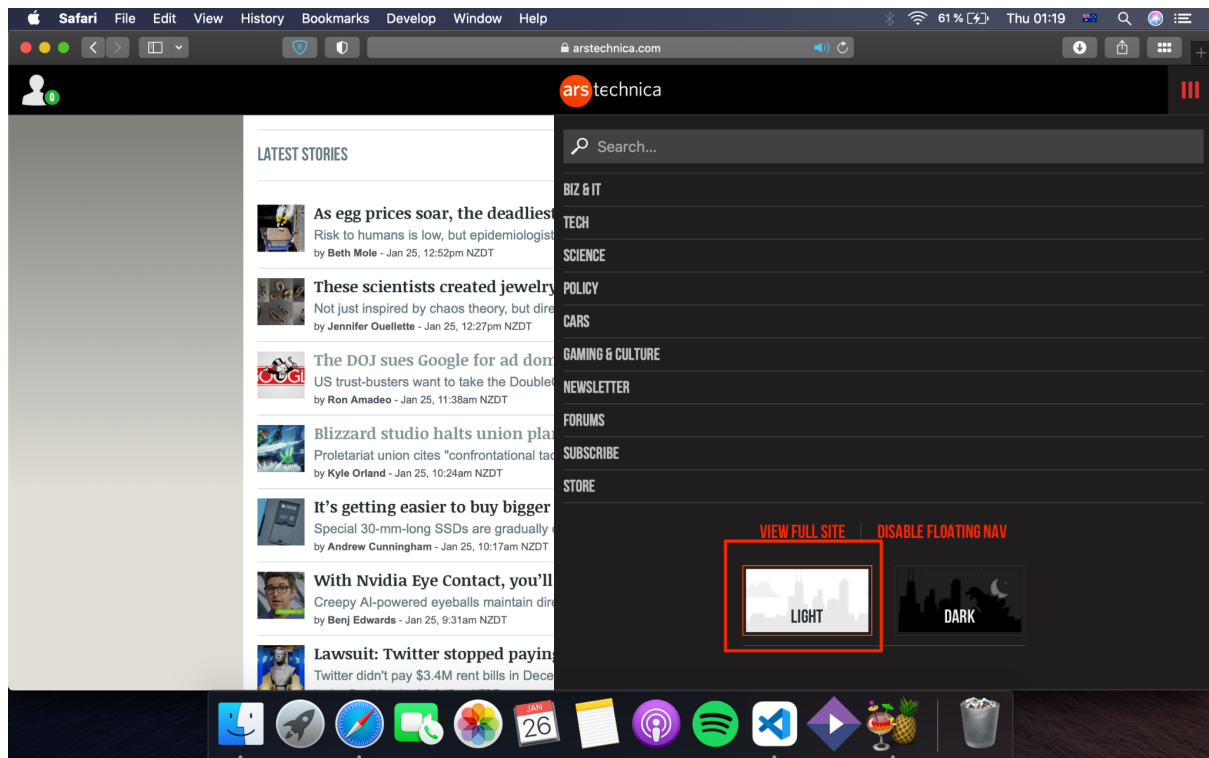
Safari File Edit View History Bookmarks Develop Window Help

61 % Thu 01:19

arstechnica.com

0

ars technica

LATEST STORIES

As egg prices soar, the deadliest
Risk to humans is low, but epidemiologist
by Beth Mole - Jan 25, 12:52pm NZDT

These scientists created jewelry
Not just inspired by chaos theory, but dire
by Jennifer Ouellette - Jan 25, 12:27pm NZDT

The DOJ sues Google for ad dom
US trust-busters want to take the Double
by Ron Amadeo - Jan 25, 11:38am NZDT

Blizzard studio halts union pla
Proletariat union cites "confrontational ta
by Kyle Orland - Jan 25, 10:24am NZDT

It's getting easier to buy bigger
Special 30-mm-long SSDs are gradually
by Andrew Cunningham - Jan 25, 10:17am NZDT

With Nvidia Eye Contact, you'll
Creepy AI-powered eyeballs maintain dire
by Benj Edwards - Jan 25, 9:31am NZDT

Lawsuit: Twitter stopped paying
Twitter didn't pay $3.4M rent bills in Dece

Search...

BIZ & IT
TECH
SCIENCE
POLICY
CARS
GAMING & CULTURE
NEWSLETTER
FORUMS
SUBSCRIBE
STORE

VIEW FULL SITE | DISABLE FLOATING NAV

LIGHT
DARK

JAN
26